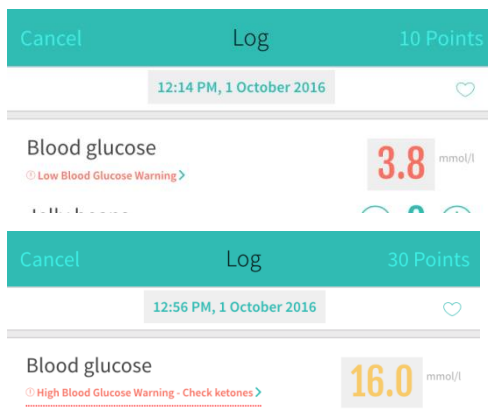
Cancel

Log

10 Points

12:14 PM, 1 October 2016

Blood glucose

Low Blood Glucose Warning

3.8

mmol/l

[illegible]

Cancel

Log

30 Points

12:56 PM, 1 October 2016

Blood glucose

High Blood Glucose Warning - Check ketones

16.0

mmol/l